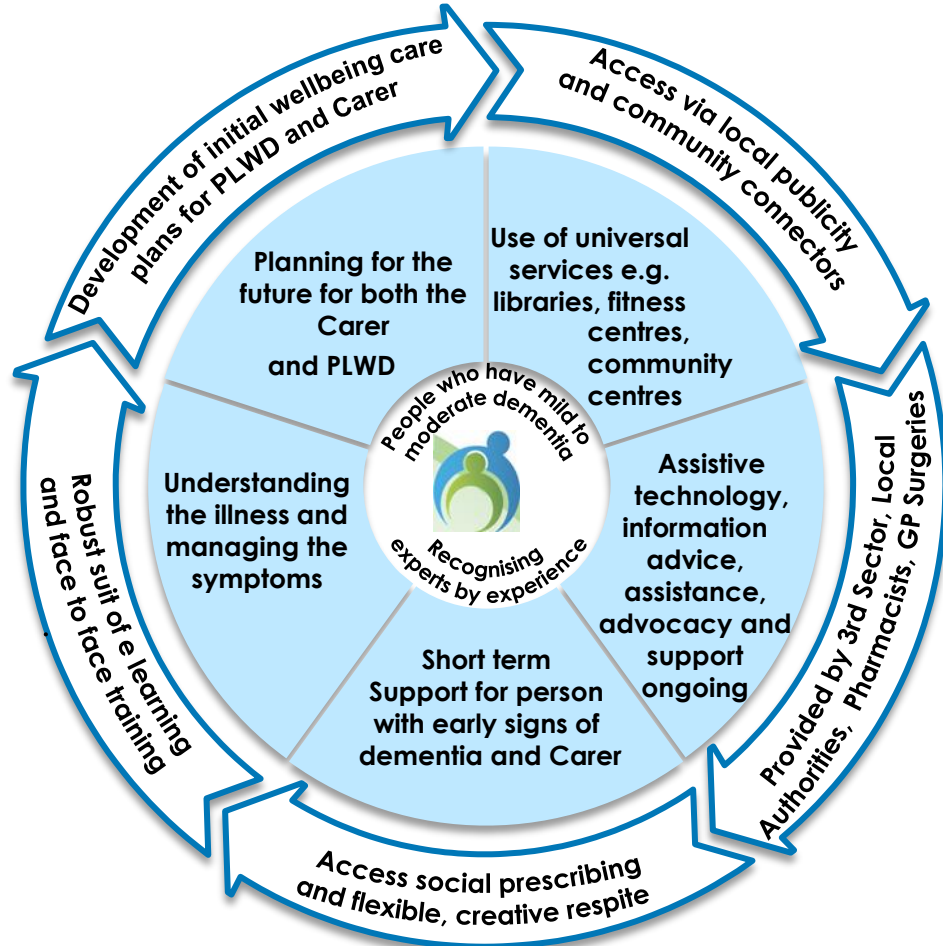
Development of initial wellbeing care plans for PLWD and Carer

Access via local publicity and community connectors

Provided by 3rd Sector, Local Authorities, Pharmacists, GP Surgeries

Access social prescribing and flexible, creative respite

Robust suit of e learning and face to face training

Planning for the future for both the Carer and PLWD

Use of universal services e.g. libraries, fitness centres, community centres

Assistive technology, information advice, assistance, advocacy and support ongoing

Short term Support for person with early signs of dementia and Carer

Understanding the illness and managing the symptoms

People who have mild to moderate dementia

Recognising experts by experience